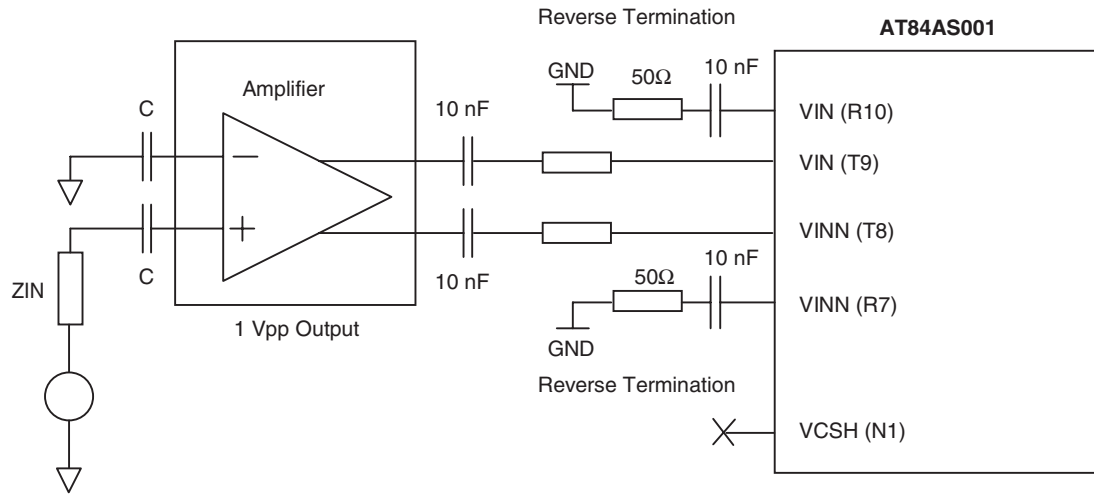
Reverse Termination

AT84AS001

GND

$50\Omega$

10 nF

Amplifier

C

10 nF

VIN (R10)

VIN (T9)

VINN (T8)

C

10 nF

10 nF

$50\Omega$

VINN (R7)

ZIN

1 Vpp Output

GND

Reverse Termination

VCSH (N1)